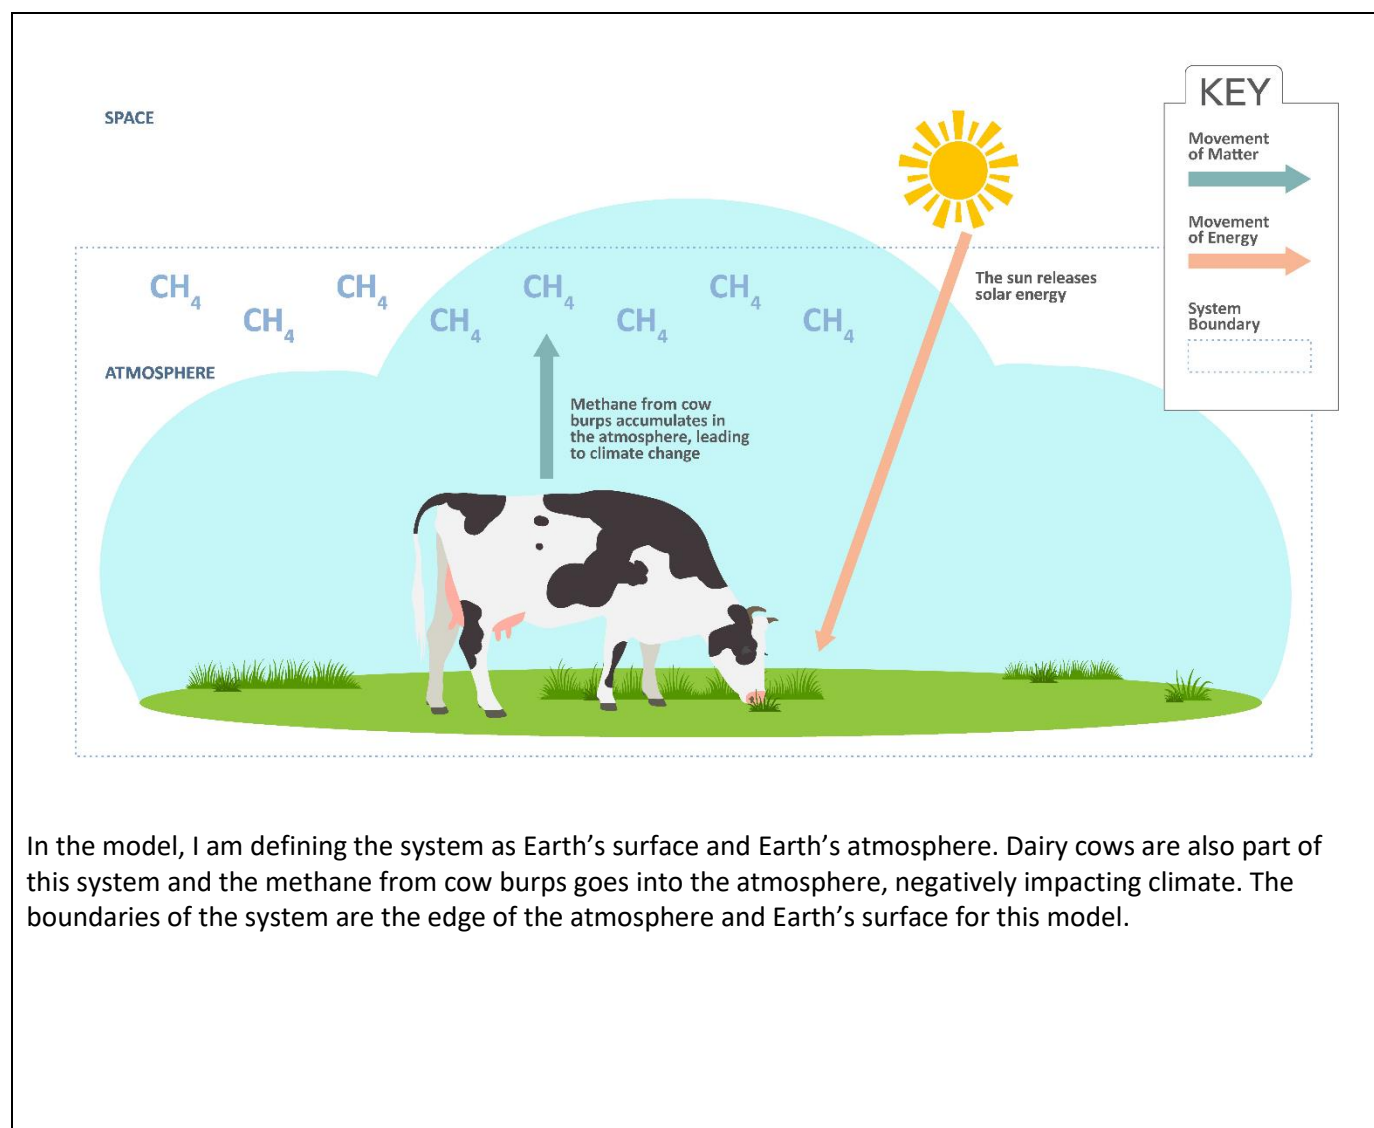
SPACE

KEY

Movement of Matter

Movement of Energy

System Boundary

$CH_4$ $CH_4$ $CH_4$ $CH_4$ $CH_4$ $CH_4$ $CH_4$ $CH_4$

The sun releases solar energy

ATMOSPHERE

Methane from cow burps accumulates in the atmosphere, leading to climate change

In the model, I am defining the system as Earth's surface and Earth's atmosphere. Dairy cows are also part of this system and the methane from cow burps goes into the atmosphere, negatively impacting climate. The boundaries of the system are the edge of the atmosphere and Earth's surface for this model.